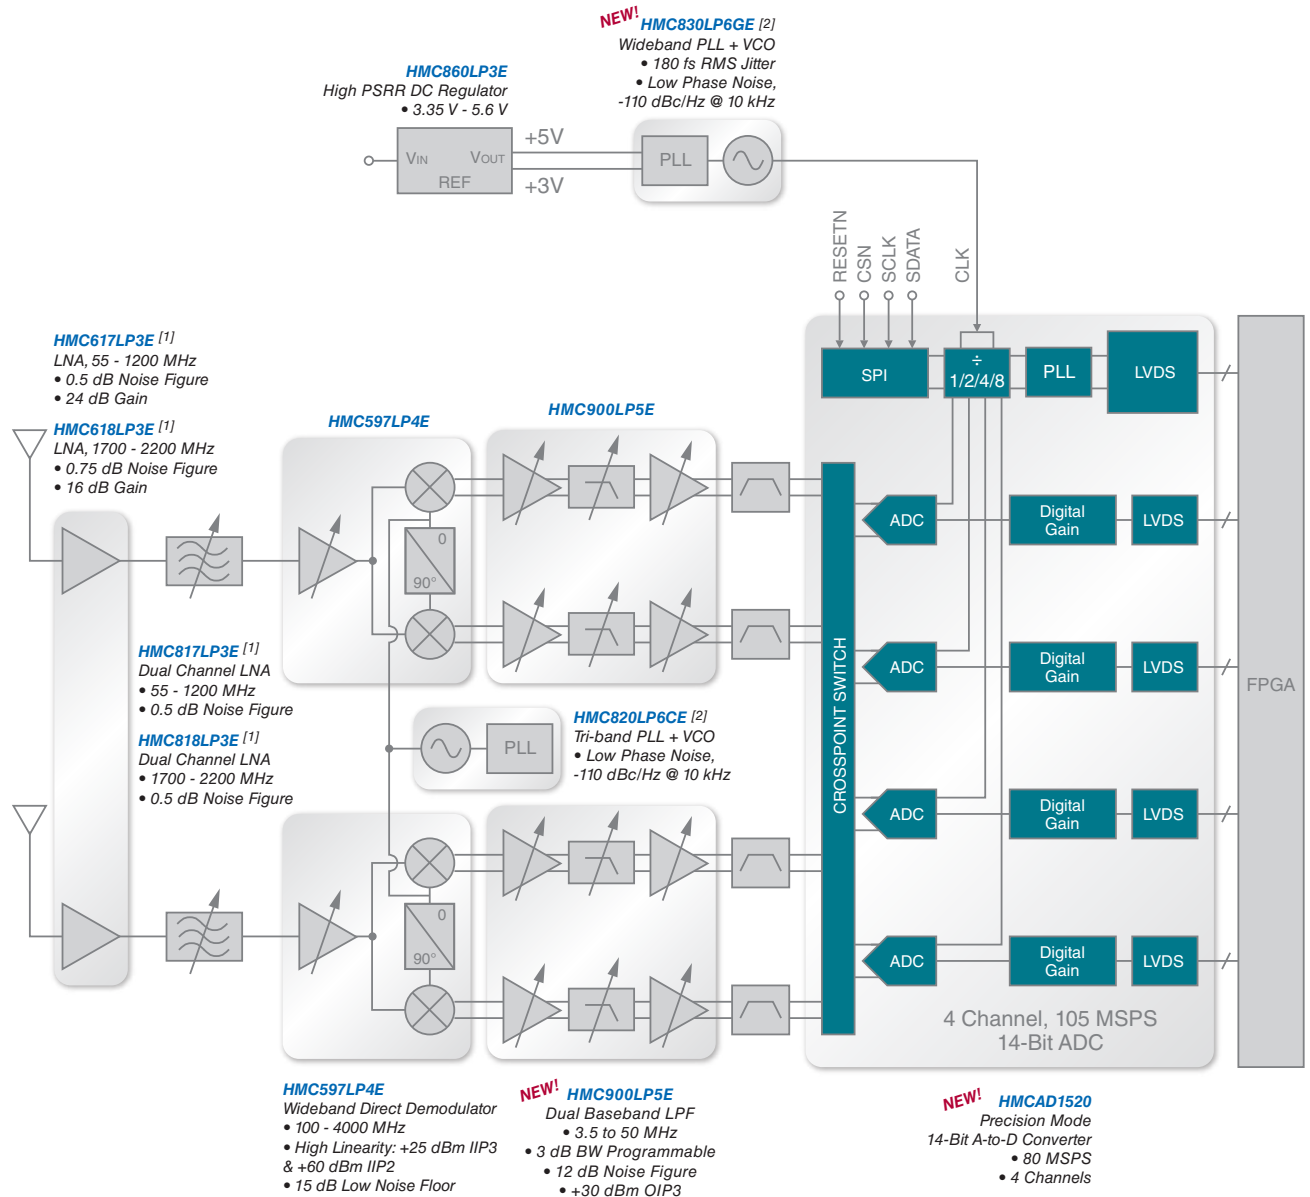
NEW! HMC830LP6GE [2]
Wideband PLL + VCO
• 180 fs RMS Jitter
• Low Phase Noise, -110 dBc/Hz @ 10 kHz

HMC860LP3E
High PSRR DC Regulator
• 3.35 V - 5.6 V

VIN VOUT REF +5V +3V PLL

RESETN CSN SCLK SDATA CLK

SPI ÷ 1/2/4/8 PLL LVDS

HMC617LP3E [1]
LNA, 55 - 1200 MHz
• 0.5 dB Noise Figure
• 24 dB Gain

HMC618LP3E [1]
LNA, 1700 - 2200 MHz
• 0.75 dB Noise Figure
• 16 dB Gain

HMC597LP4E

HMC900LP5E

0 90°

ADC Digital Gain LVDS
ADC Digital Gain LVDS
ADC Digital Gain LVDS
ADC Digital Gain LVDS

CROSSPOINT SWITCH

FPGA

HMC817LP3E [1]
Dual Channel LNA
• 55 - 1200 MHz
• 0.5 dB Noise Figure

HMC818LP3E [1]
Dual Channel LNA
• 1700 - 2200 MHz
• 0.5 dB Noise Figure

PLL

HMC820LP6CE [2]
Tri-band PLL + VCO
• Low Phase Noise, -110 dBc/Hz @ 10 kHz

0 90°

4 Channel, 105 MSPS
14-Bit ADC

HMC597LP4E
Wideband Direct Demodulator
• 100 - 4000 MHz
• High Linearity: +25 dBm IIP3 & +60 dBm IIP2
• 15 dB Low Noise Floor

NEW! HMC900LP5E
Dual Baseband LPF
• 3.5 to 50 MHz
• 3 dB BW Programmable
• 12 dB Noise Figure
• +30 dBm OIP3

NEW! HMCAD1520
Precision Mode
14-Bit A-to-D Converter
• 80 MSPS
• 4 Channels